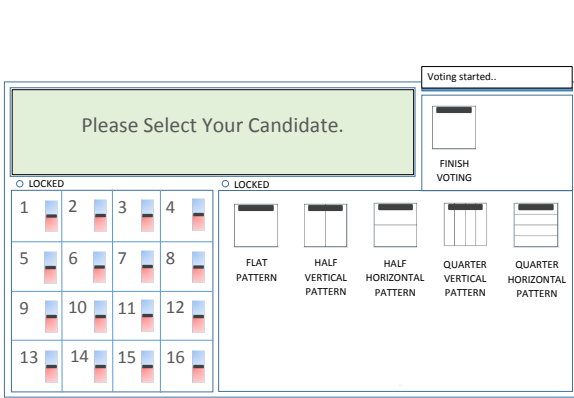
Voting started..

Please Select Your Candidate.

FINISH VOTING

LOCKED

LOCKED

| 1 | 2 | 3 | 4 |
|---|---|---|---|
| 5 | 6 | 7 | 8 |
| 9 | 10 | 11 | 12 |
| 13 | 14 | 15 | 16 |

FLAT PATTERN

HALF VERTICAL PATTERN

HALF HORIZONTAL PATTERN

QUARTER VERTICAL PATTERN

QUARTER HORIZONTAL PATTERN